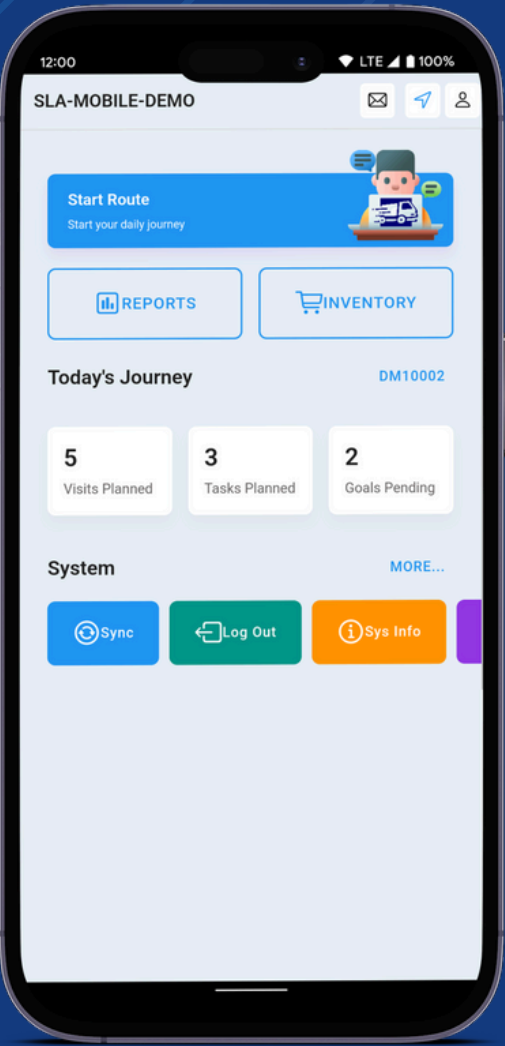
12:00

LTE 100%

SLA-MOBILE-DEMO

Start Route
Start your daily journey

REPORTS

INVENTORY

Today's Journey

DM10002

5
Visits Planned

3
Tasks Planned

2
Goals Pending

System

MORE...

Sync

Log Out

Sys Info